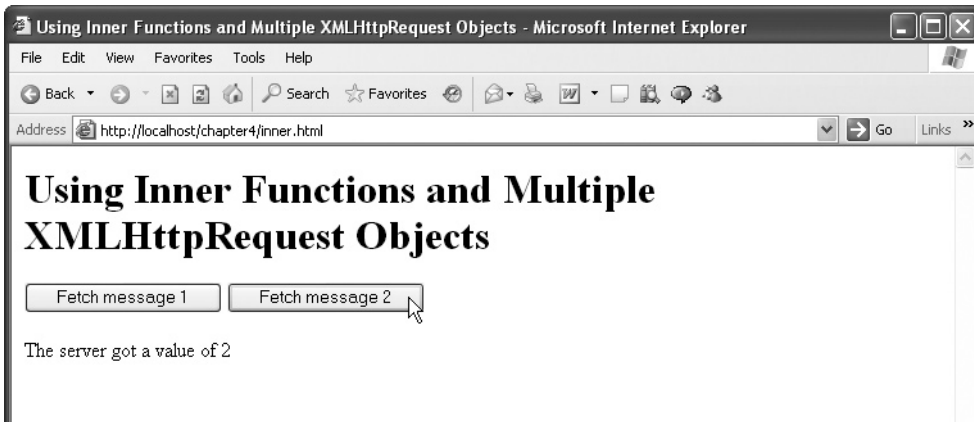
Using Inner Functions and Multiple XMLHttpRequest Objects - Microsoft Internet Explorer

File Edit View Favorites Tools Help

Back Search Favorites

Address http://localhost/chapter4/inner.html Go Links »

Using Inner Functions and Multiple XMLHttpRequest Objects

Fetch message 1 Fetch message 2

The server got a value of 2